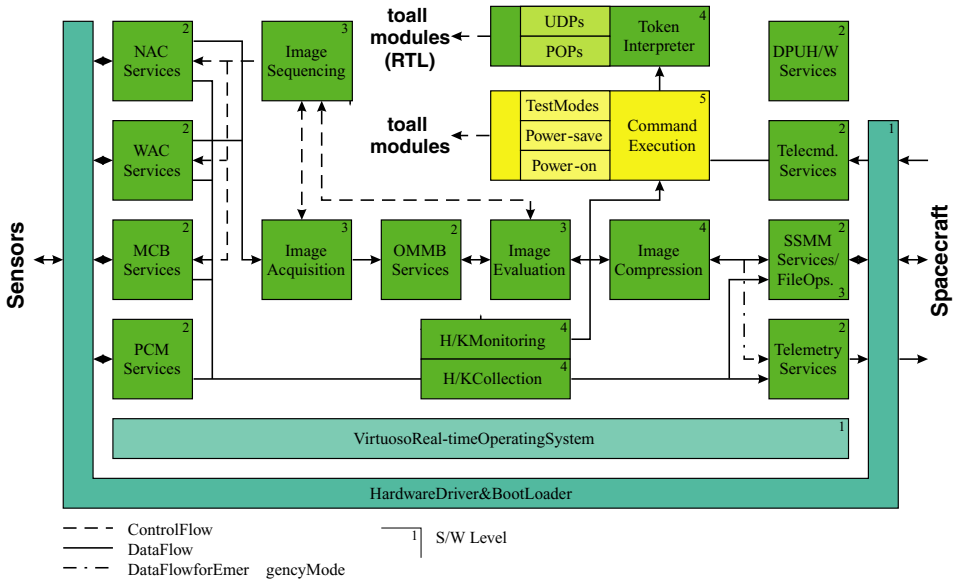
Sensors

NAC Services 2

WAC Services 2

MCB Services 2

PCM Services 2

Image Sequencing 3

toall modules (RTL)

UDPs
POPs
Token Interpreter 4

DPUH/W Services 2

toall modules

TestModes
Power-save
Power-on
Command Execution 5

Telecmd. Services 2

1

Image Acquisition 3

OMMB Services 2

Image Evaluation 3

Image Compression 4

SSMM Services/ FileOps. 2 3

H/KMonitoring 4

H/KCollection 4

Telemetry Services 2

Spacecraft

VirtuosoReal-timeOperatingSystem 1

HardwareDriver&BootLoader

ControlFlow
DataFlow
DataFlowforEmer gencyMode

1 S/W Level